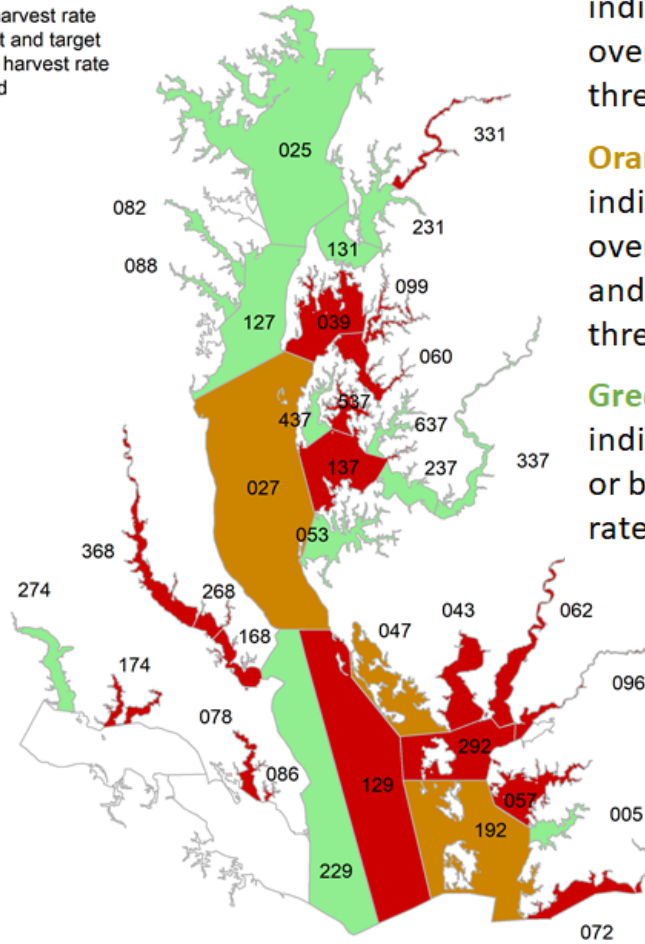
arvest rate
t and target
harvest rate
d

indi
over
thre

Oran
indi
over
and
thre

Gree
indi
or b
rate

025
331
082
131
231
088
099
127
039
060
537
437
637
237
337
137
027
053
368
274
268
047
043
062
168
174
096
078
292
086
129
057
192
005
229
072